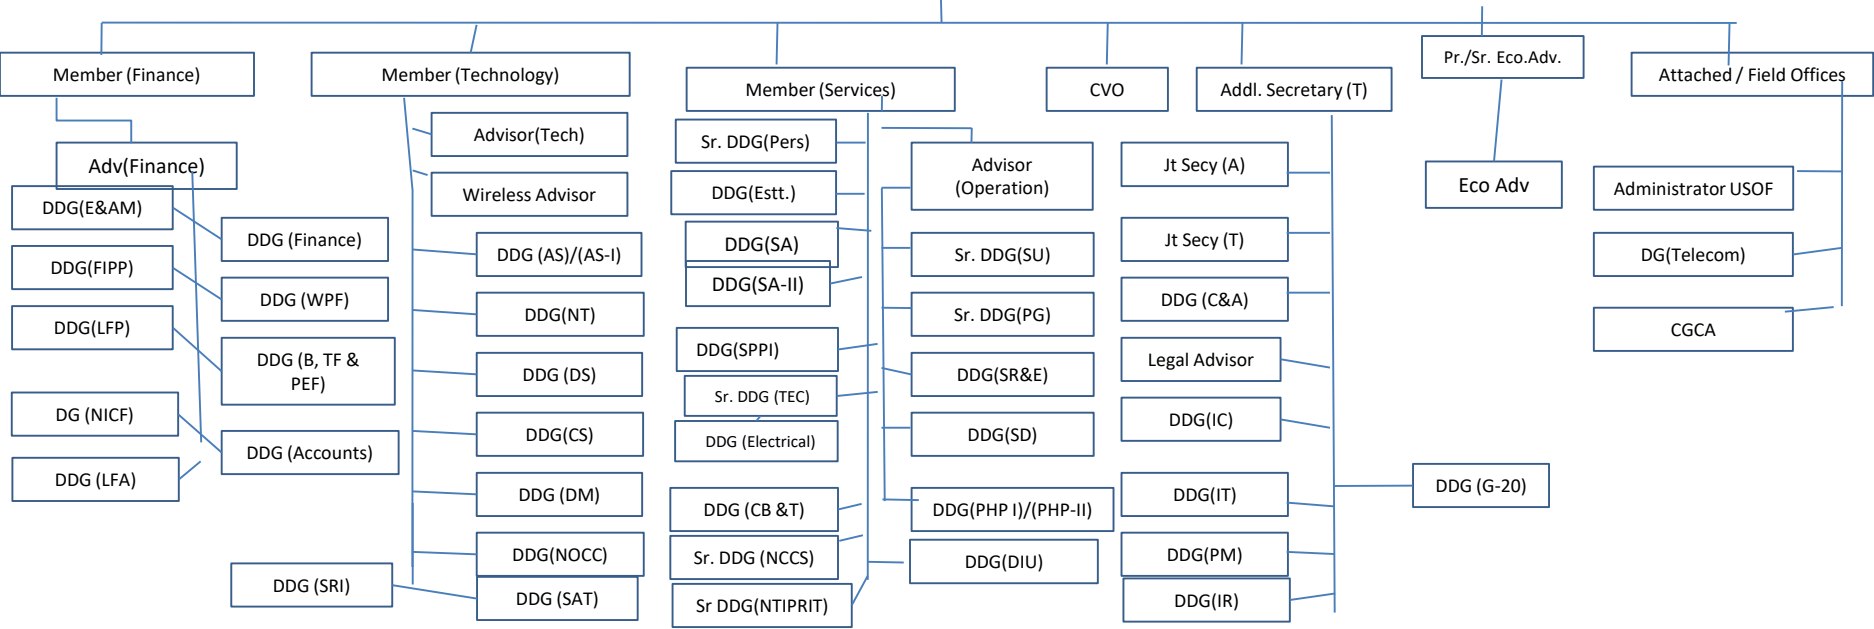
Member (Finance)

Adv(Finance)

DDG(E&AM)

DDG(FIPP)

DDG(LFP)

DG (NICF)

DDG (LFA)

DDG (Finance)

DDG (WPF)

DDG (B, TF & PEF)

DDG (Accounts)

DDG (SRI)

Member (Technology)

Advisor(Tech)

Wireless Advisor

DDG (AS)/(AS-I)

DDG(NT)

DDG (DS)

DDG(CS)

DDG (DM)

DDG(NOCC)

DDG (SAT)

Member (Services)

Sr. DDG(Pers)

DDG(Estt.)

DDG(SA)

DDG(SA-II)

DDG(SPPI)

Sr. DDG (TEC)

DDG (Electrical)

DDG (CB &T)

Sr. DDG (NCCS)

Sr DDG(NTIPRIT)

Advisor (Operation)

Sr. DDG(SU)

Sr. DDG(PG)

DDG(SR&E)

DDG(SD)

DDG(PHP I)/(PHP-II)

DDG(DIU)

CVO

Addl. Secretary (T)

Jt Secy (A)

Jt Secy (T)

DDG (C&A)

Legal Advisor

DDG(IC)

DDG(IT)

DDG(PM)

DDG(IR)

DDG (G-20)

Pr./Sr. Eco.Adv.

Eco Adv

Attached / Field Offices

Administrator USOF

DG(Telecom)

CGCA